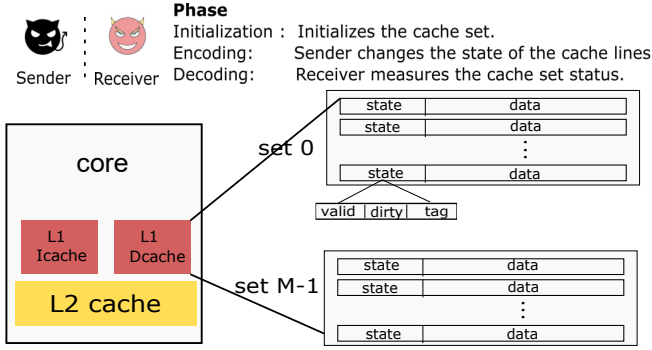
Sender Receiver

Phase
Initialization : Initializes the cache set.
Encoding: Sender changes the state of the cache lines
Decoding: Receiver measures the cache set status.

core

L1 Icache

L1 Dcache

L2 cache

set 0

| state | data |
|---|---|
| state | data |
| | ⋮ |
| state | data |

| valid | dirty | tag |
|---|---|---|

set M-1

| state | data |
|---|---|
| state | data |
| | ⋮ |
| state | data |